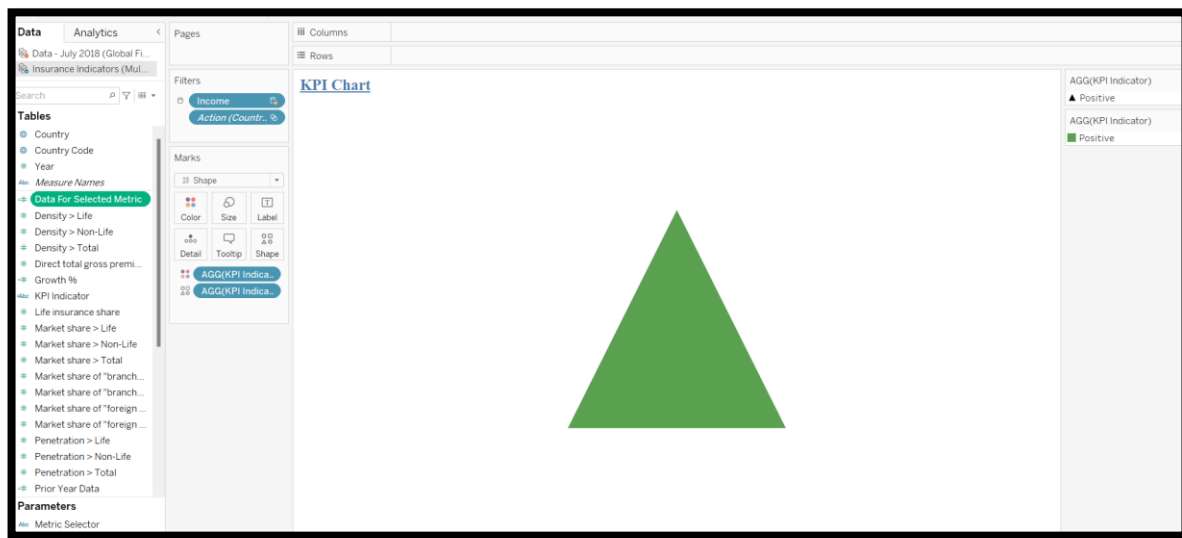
Data Analytics
Data - July 2018 (Global Fi...
Insurance Indicators (Mul...
Search
Tables
Country
Country Code
Year
Measure Names
Data For Selected Metric
Density > Life
Density > Non-Life
Density > Total
Direct total gross premi...
Growth %
KPI Indicator
Life insurance share
Market share > Life
Market share > Non-Life
Market share > Total
Market share of "branch...
Market share of "branch...
Market share of "foreign ...
Market share of "foreign ...
Penetration > Life
Penetration > Non-Life
Penetration > Total
Prior Year Data
Parameters
Metric Selector

Pages
Filters
Income
Action (Countr..
Marks
Shape
Color Size Label
Detail Tooltip Shape
AGG(KPI Indica..
AGG(KPI Indica..

Columns
Rows
KPI Chart

AGG(KPI Indicator)
Positive
AGG(KPI Indicator)
Positive